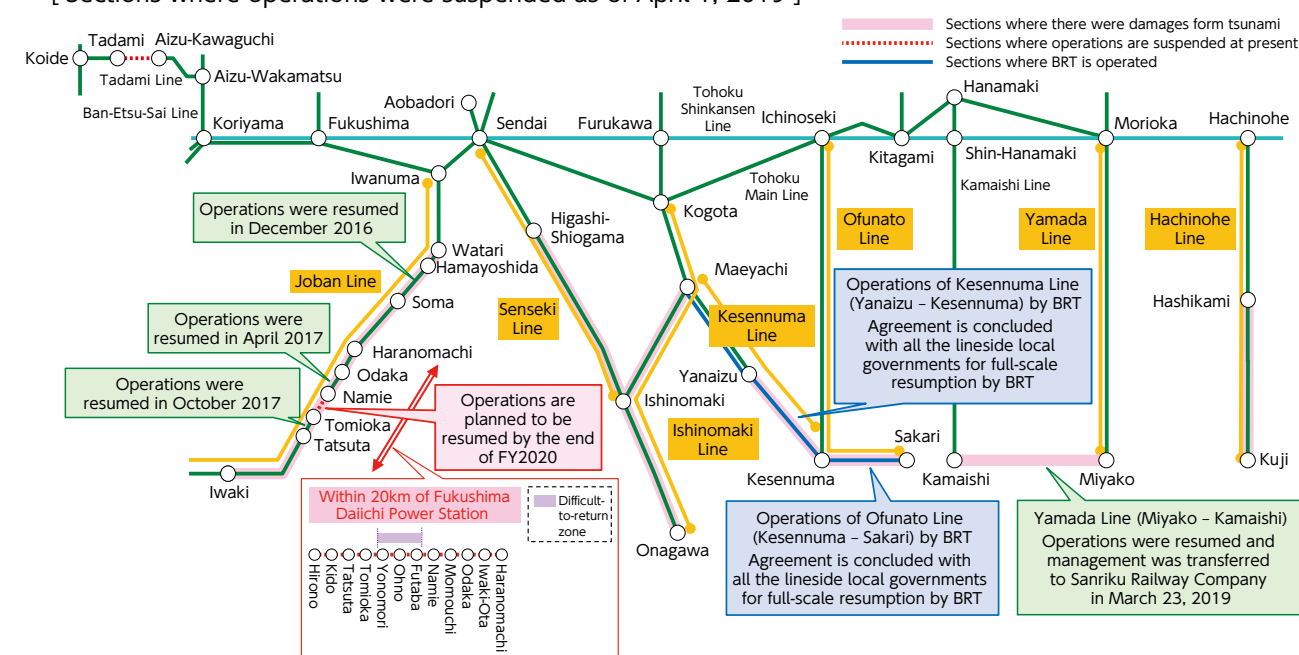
[ Sections where operations were suspended as of April 1, 2019 ]

Sections where there were damages form tsunami
Sections where operations are suspended at present
Sections where BRT is operated

Koide
Tadami
Aizu-Kawaguchi
Tadami Line
Aizu-Wakamatsu
Ban-Etsu-Sai Line
Koriyama
Fukushima
Aobadori
Sendai
Furukawa
Tohoku Shinkansen Line
Ichinoseki
Hanamaki
Morioka
Hachinohe
Kitagami
Shin-Hanamaki
Kamaishi Line
Iwanuma
Tohoku Main Line
Kogota
Higashi-Shiogama
Ofunato Line
Yamada Line
Hachinohe Line

Operations were resumed in December 2016

Watari
Hamayoshida
Joban Line
Soma
Maeyachi
Senseki Line
Kesennuma Line

Operations of Kesennuma Line (Yanaizu – Kesennuma) by BRT
Agreement is concluded with all the lineside local governments for full-scale resumption by BRT

Hashikami

Operations were resumed in April 2017

Haranomachi
Odaka
Yanaizu
Ishinomaki

Operations were resumed in October 2017

Namie

Operations are planned to be resumed by the end of FY2020

Tomioka
Tatsuta
Ishinomaki Line
Sakari
Iwaki
Kesennuma
Kamaishi
Miyako
Kuji

Within 20km of Fukushima Daiichi Power Station
Difficult-to-return zone

Hirono
Kido
Tatsuta
Tomioka
Yonomori
Ohno
Futaba
Namie
Momouchi
Odaka
Iwaki-Ota
Haranomachi

Onagawa

Operations of Ofunato Line (Kesennuma – Sakari) by BRT
Agreement is concluded with all the lineside local governments for full-scale resumption by BRT

Yamada Line (Miyako – Kamaishi)
Operations were resumed and management was transferred to Sanriku Railway Company in March 23, 2019